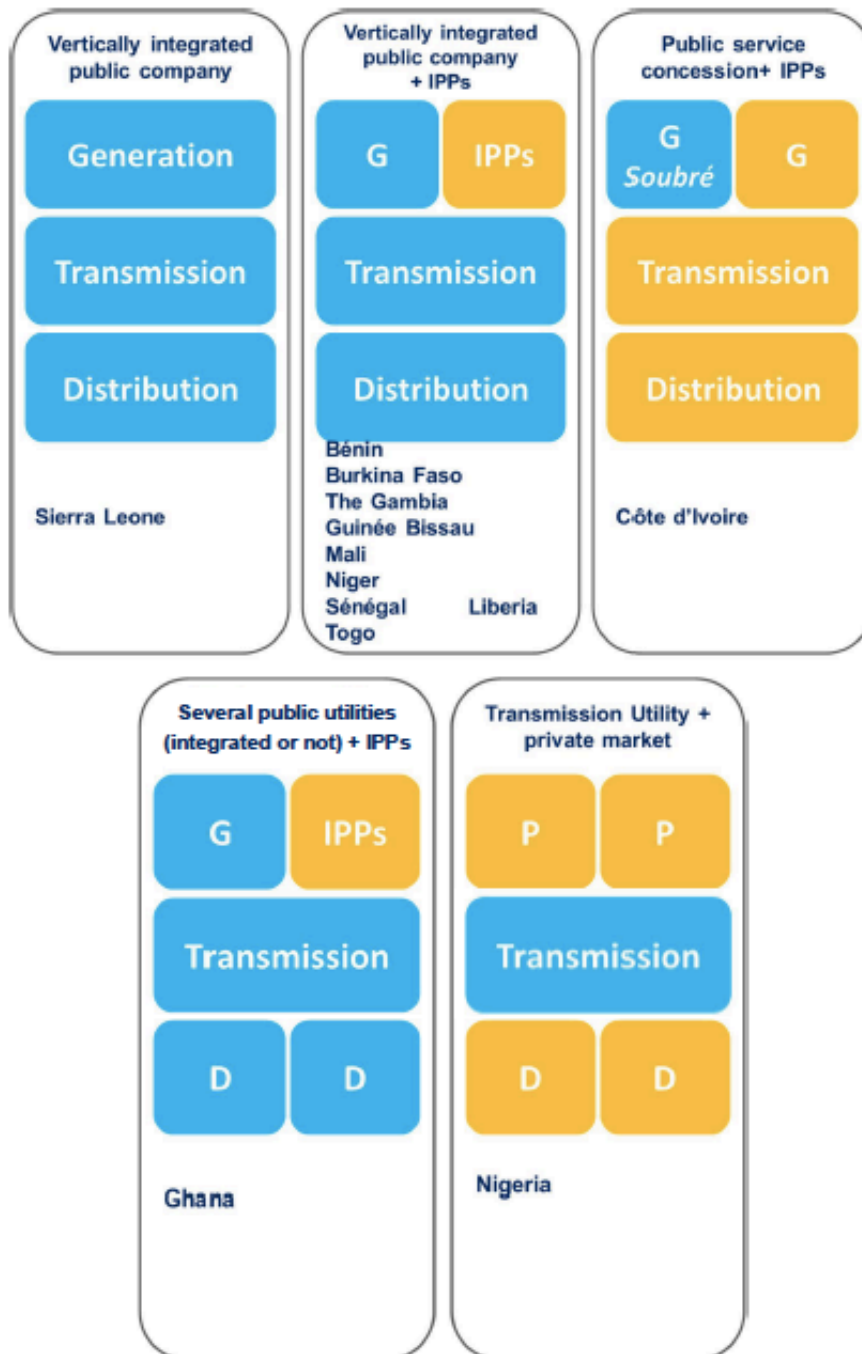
Vertically integrated public company

Generation

Transmission

Distribution

Sierra Leone

Vertically integrated public company + IPPs

G

IPPs

Transmission

Distribution

Bénin
Burkina Faso
The Gambia
Guinée Bissau
Mali
Niger
Sénégal
Togo

Liberia

Public service concession+ IPPs

G
Soubré

G

Transmission

Distribution

Côte d'Ivoire

Several public utilities (integrated or not) + IPPs

G

IPPs

Transmission

D

D

Ghana

Transmission Utility + private market

P

P

Transmission

D

D

Nigeria